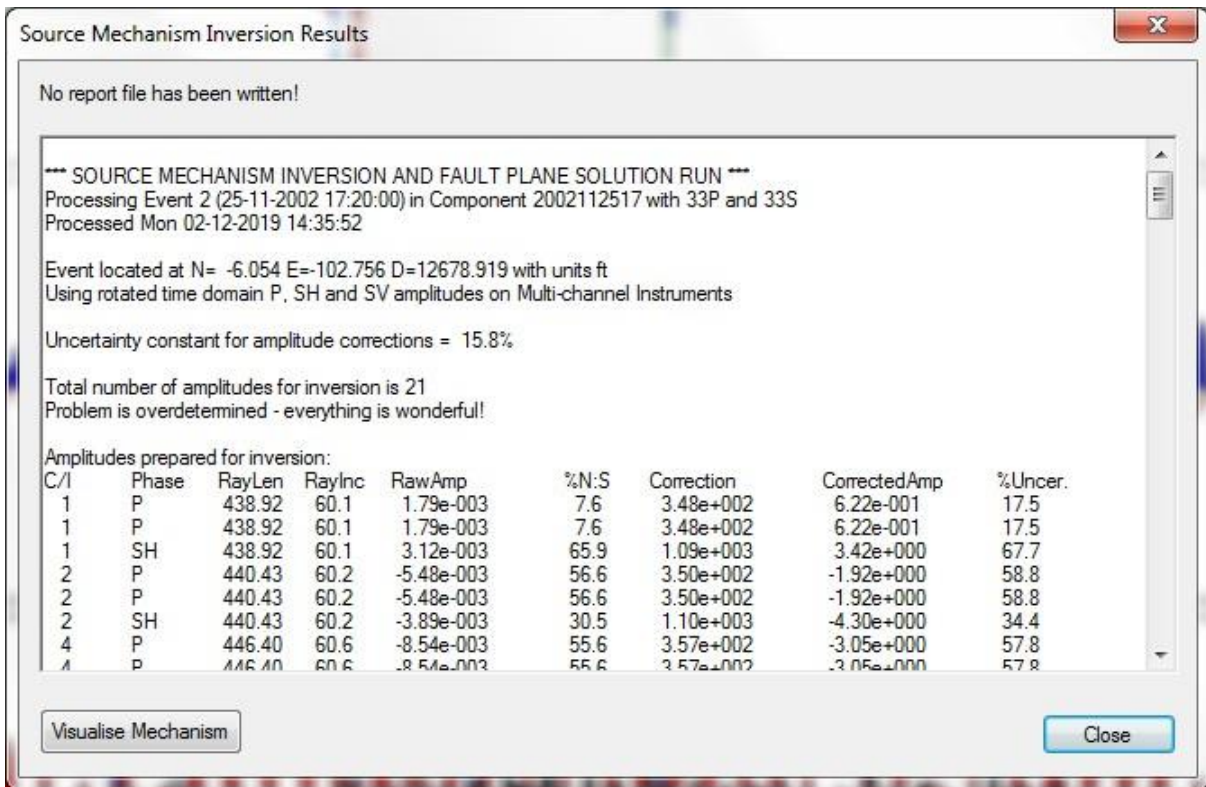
Source Mechanism Inversion Results

No report file has been written!

*** SOURCE MECHANISM INVERSION AND FAULT PLANE SOLUTION RUN ***
Processing Event 2 (25-11-2002 17:20:00) in Component 2002112517 with 33P and 33S
Processed Mon 02-12-2019 14:35:52

Event located at N= -6.054 E=-102.756 D=12678.919 with units ft
Using rotated time domain P, SH and SV amplitudes on Multi-channel Instruments

Uncertainty constant for amplitude corrections = 15.8%

Total number of amplitudes for inversion is 21
Problem is overdetermined - everything is wonderful!

Amplitudes prepared for inversion:

| C/I | Phase | RayLen | RayInc | RawAmp | %N:S | Correction | CorrectedAmp | %Uncer. |
|---|---|---|---|---|---|---|---|---|
| 1 | P | 438.92 | 60.1 | 1.79e-003 | 7.6 | 3.48e+002 | 6.22e-001 | 17.5 |
| 1 | P | 438.92 | 60.1 | 1.79e-003 | 7.6 | 3.48e+002 | 6.22e-001 | 17.5 |
| 1 | SH | 438.92 | 60.1 | 3.12e-003 | 65.9 | 1.09e+003 | 3.42e+000 | 67.7 |
| 2 | P | 440.43 | 60.2 | -5.48e-003 | 56.6 | 3.50e+002 | -1.92e+000 | 58.8 |
| 2 | P | 440.43 | 60.2 | -5.48e-003 | 56.6 | 3.50e+002 | -1.92e+000 | 58.8 |
| 2 | SH | 440.43 | 60.2 | -3.89e-003 | 30.5 | 1.10e+003 | -4.30e+000 | 34.4 |
| 4 | P | 446.40 | 60.6 | -8.54e-003 | 55.6 | 3.57e+002 | -3.05e+000 | 57.8 |
| 4 | P | 446.40 | 60.6 | -8.54e-003 | 55.6 | 3.57e+002 | -3.05e+000 | 57.8 |

Visualise Mechanism

Close